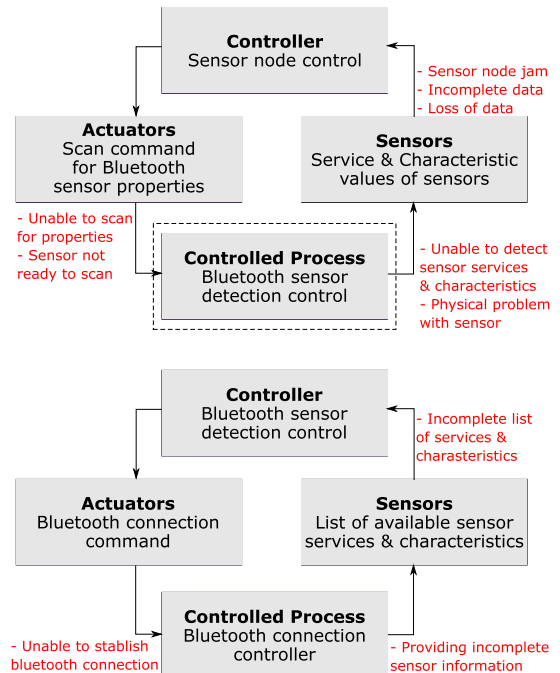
Controller
Sensor node control

- Sensor node jam
- Incomplete data
- Loss of data

Actuators
Scan command for Bluetooth sensor properties

Sensors
Service & Characteristic values of sensors

- Unable to scan for properties
- Sensor not ready to scan

Controlled Process
Bluetooth sensor detection control

- Unable to detect sensor services & characteristics
- Physical problem with sensor

Controller
Bluetooth sensor detection control

- Incomplete list of services & charasteristics

Actuators
Bluetooth connection command

Sensors
List of available sensor services & characteristics

Controlled Process
Bluetooth connection controller

- Unable to stablish bluetooth connection

- Providing incomplete sensor information